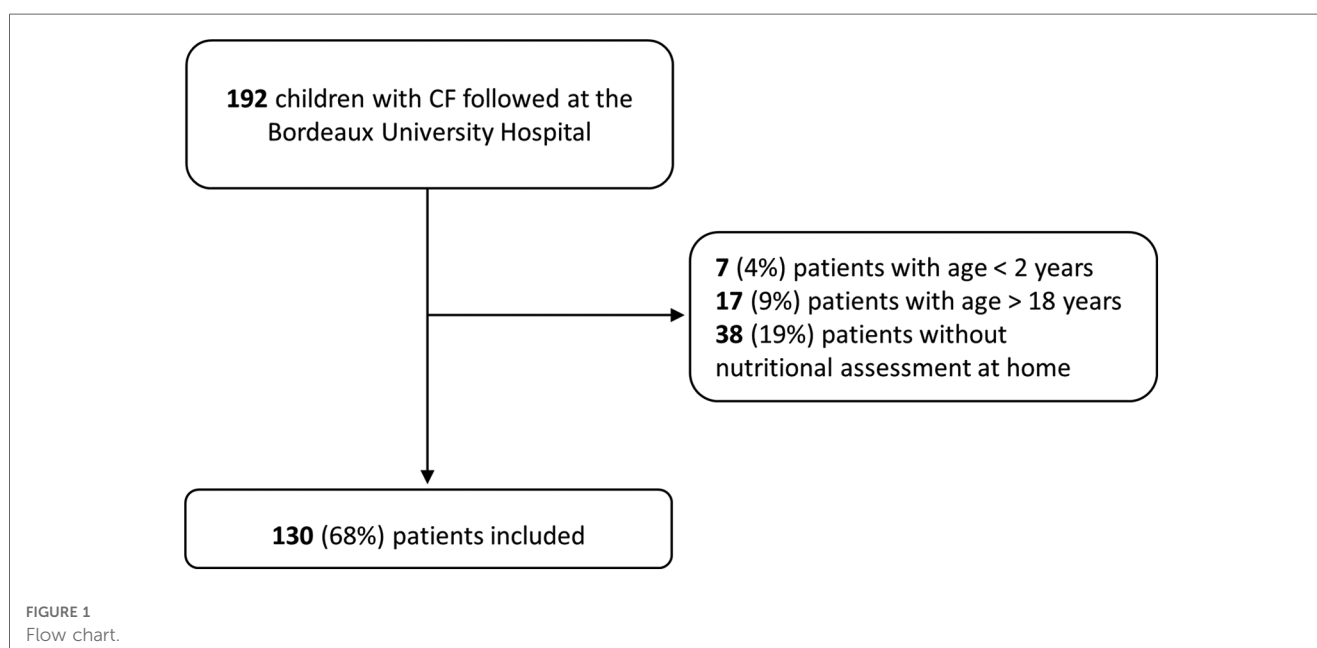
**192** children with CF followed at the Bordeaux University Hospital

**7** (4%) patients with age < 2 years
**17** (9%) patients with age > 18 years
**38** (19%) patients without nutritional assessment at home

**130** (68%) patients included

FIGURE 1
Flow chart.